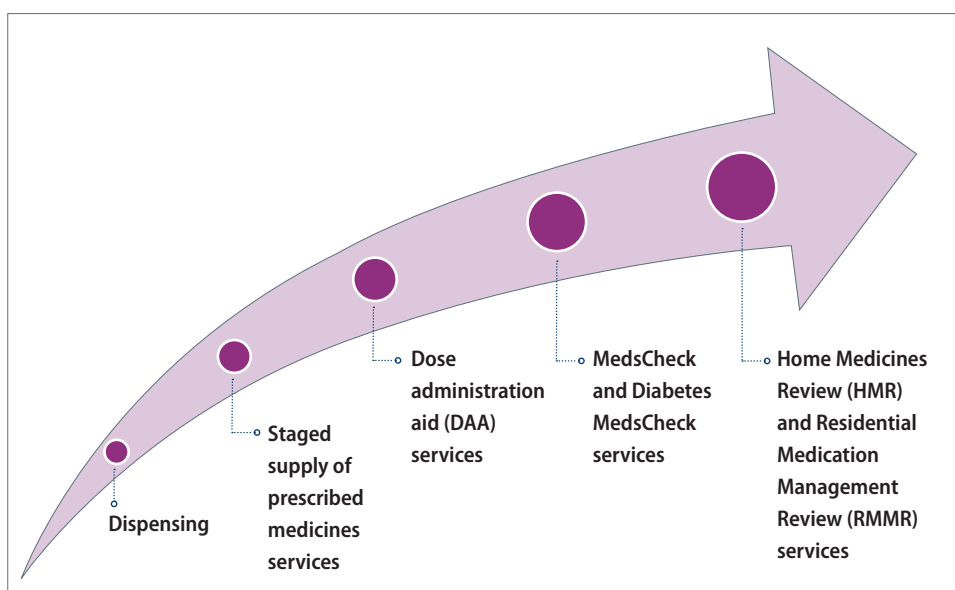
Dispensing

Staged supply of prescribed medicines services

Dose administration aid (DAA) services

MedsCheck and Diabetes MedsCheck services

Home Medicines Review (HMR) and Residential Medication Management Review (RMMR) services